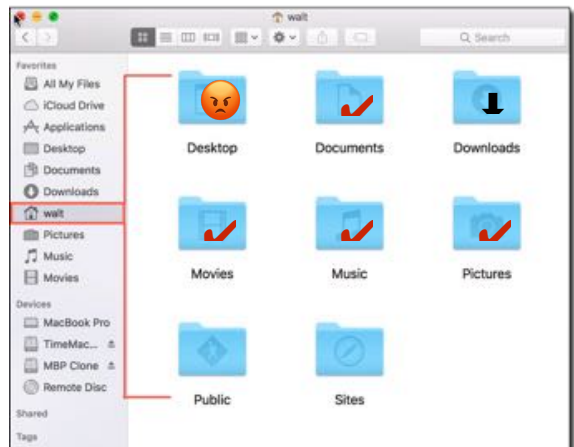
walt

Search

Favorites
All My Files
iCloud Drive
Applications
Desktop
Documents
Downloads
walt
Pictures
Music
Movies

Devices
MacBook Pro
TimeMac...
MBP Clone
Remote Disc

Shared

Tags

Desktop
Documents
Downloads
Movies
Music
Pictures
Public
Sites